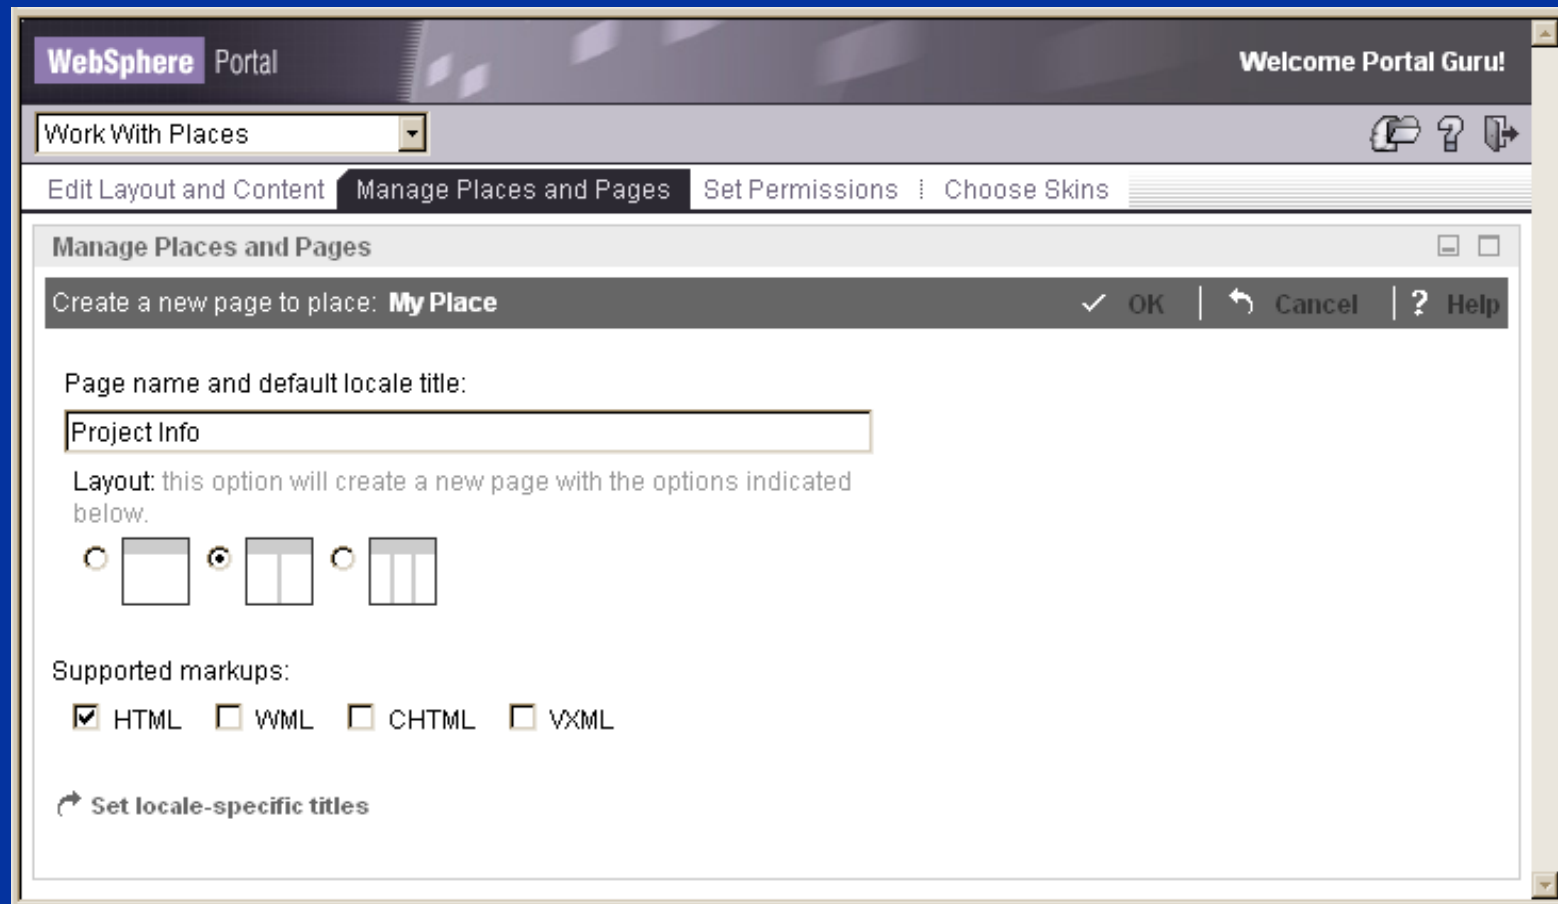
WebSphere Portal

Welcome Portal Guru!

Work With Places

Edit Layout and Content
Manage Places and Pages
Set Permissions
Choose Skins

Manage Places and Pages

Create a new page to place: My Place
OK
Cancel
? Help

Page name and default locale title:

Project Info

Layout: this option will create a new page with the options indicated below.

Supported markups:

HTML
WML
CHTML
VXML

Set locale-specific titles